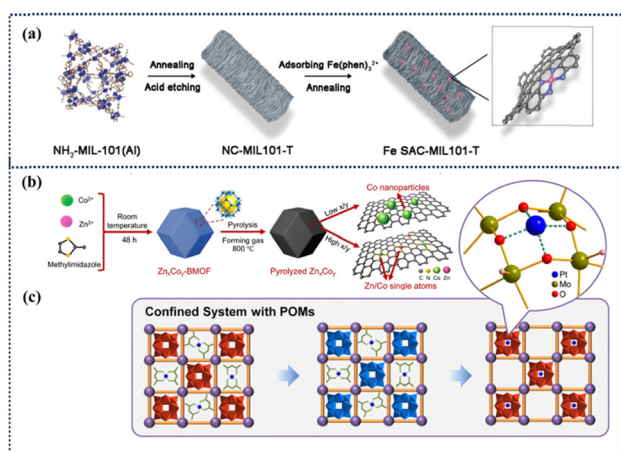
(a)

Annealing
Acid etching

Adsorbing Fe(phen)$_3^{2+}$
Annealing

NH$_2$-MIL-101(Al)

NC-MIL101-T

Fe SAC-MIL101-T

(b)

Co$^{2+}$
Zn$^{2+}$
Methylimidazole

Room temperature
48 h

Zn$_x$Co$_y$-BMOF

Pyrolysis
Forming gas
800 °C

Pyrolyzed Zn$_x$Co$_y$

Low x/y
Co nanoparticles
High x/y
C N Co Zn
Zn/Co single atoms

Pt
Mo
O

(c)

Confined System with POMs